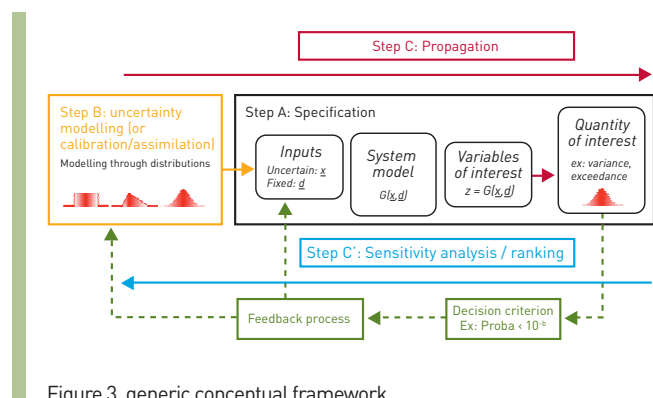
Step C: Propagation

Step B: uncertainty modelling (or calibration/assimilation)

Modelling through distributions

Step A: Specification

Inputs
Uncertain: $\underline{x}$
Fixed: $\underline{d}$

System model
$G(\underline{x},\underline{d})$

Variables of interest
$z = G(\underline{x},\underline{d})$

Quantity of interest
ex: variance, exceedance

Step C': Sensitivity analysis / ranking

Feedback process

Decision criterion
Ex: Proba < $10^{-b}$

Figure 3. generic conceptual framework